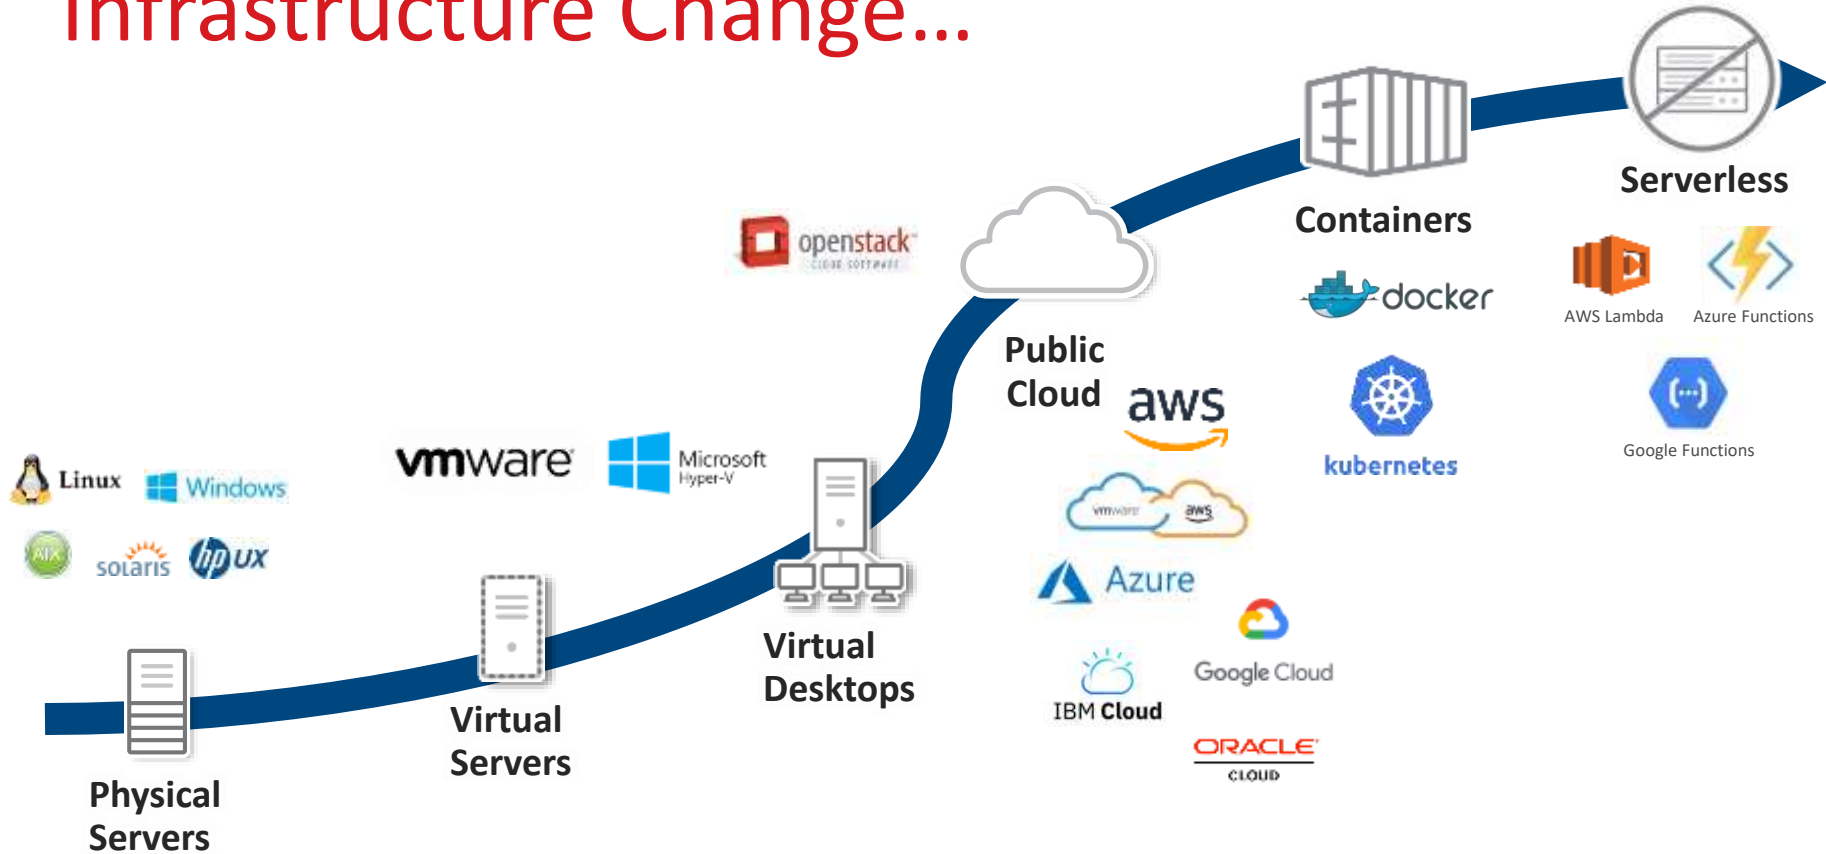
Infrastructure Change...

Serverless

Containers

docker

AWS Lambda

Azure Functions

openstack CLOUD SOFTWARE

Public Cloud

aws

kubernetes

Google Functions

Linux

Windows

vmware

Microsoft Hyper-V

vmware aws

AIX

solaris

hp ux

Azure

Virtual Desktops

IBM Cloud

Google Cloud

Virtual Servers

ORACLE CLOUD

Physical Servers